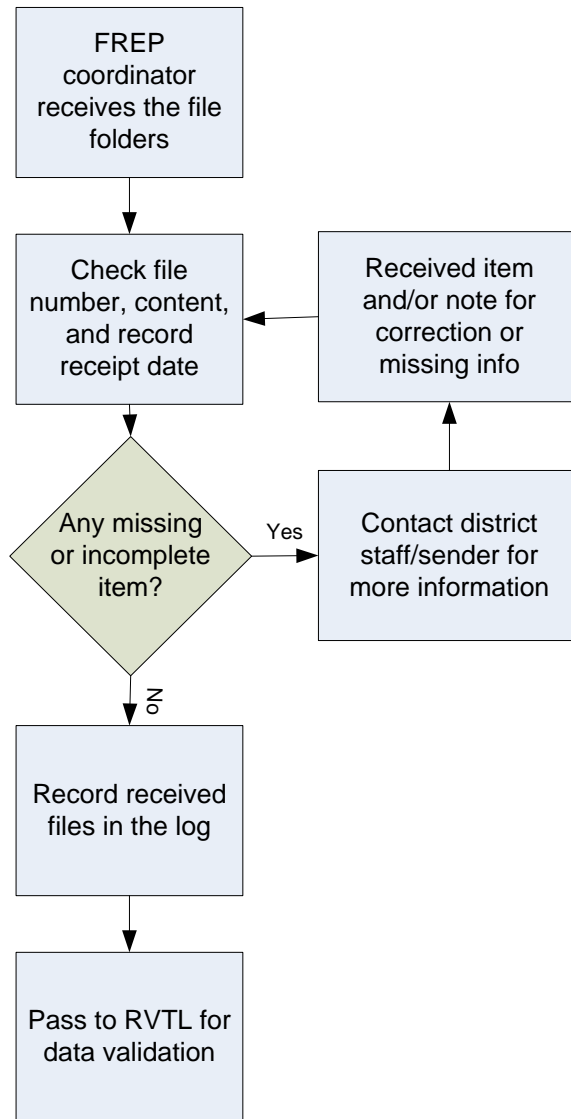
FREP coordinator receives the file folders

Check file number, content, and record receipt date

Received item and/or note for correction or missing info

Any missing or incomplete item?

Yes

Contact district staff/sender for more information

No

Record received files in the log

Pass to RVTL for data validation